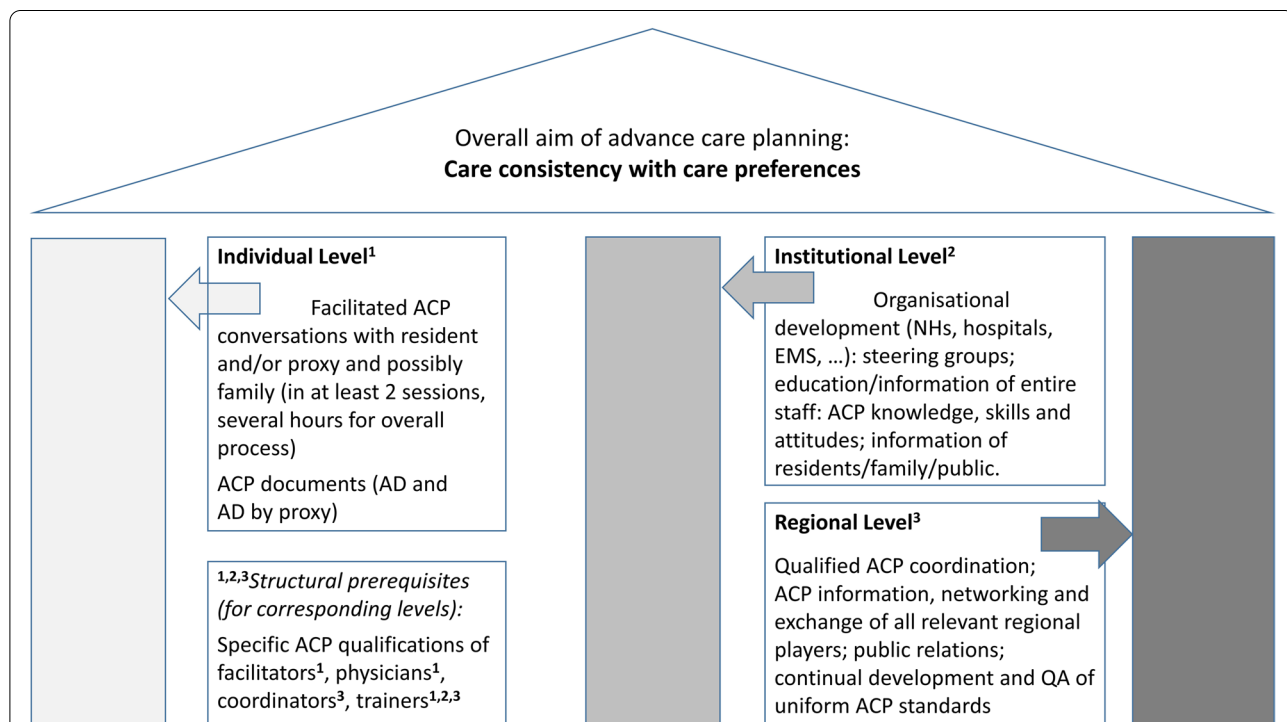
Overall aim of advance care planning:
**Care consistency with care preferences**

**Individual Level$^1$**

Facilitated ACP conversations with resident and/or proxy and possibly family (in at least 2 sessions, several hours for overall process)

ACP documents (AD and AD by proxy)

$^{1,2,3}$*Structural prerequisites (for corresponding levels):*

Specific ACP qualifications of facilitators$^1$, physicians$^1$, coordinators$^3$, trainers$^{1,2,3}$

**Institutional Level$^2$**

Organisational development (NHs, hospitals, EMS, …): steering groups; education/information of entire staff: ACP knowledge, skills and attitudes; information of residents/family/public.

**Regional Level$^3$**

Qualified ACP coordination; ACP information, networking and exchange of all relevant regional players; public relations; continual development and QA of uniform ACP standards